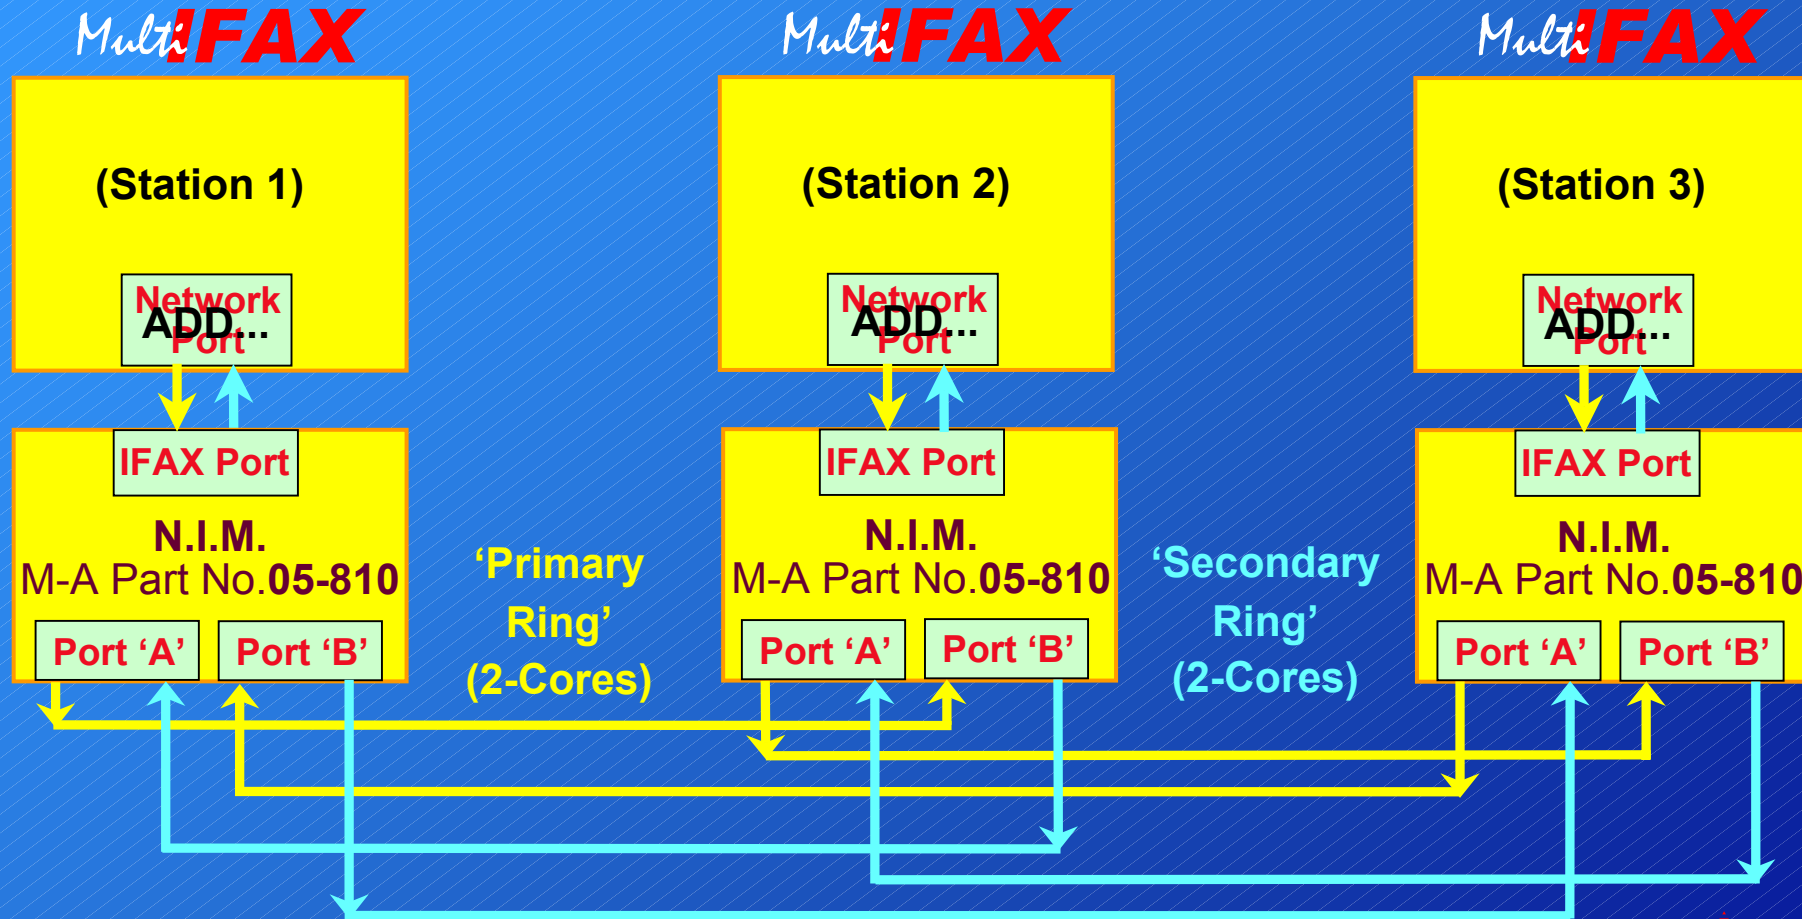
MultiIFAX

(Station 1)

Network Port
ADD...

IFAX Port

N.I.M.
M-A Part No.05-810

Port ‘A’
Port ‘B’

MultiIFAX

(Station 2)

Network Port
ADD...

IFAX Port

N.I.M.
M-A Part No.05-810

Port ‘A’
Port ‘B’

MultiIFAX

(Station 3)

Network Port
ADD...

IFAX Port

N.I.M.
M-A Part No.05-810

Port ‘A’
Port ‘B’

‘Primary Ring’ (2-Cores)

‘Secondary Ring’ (2-Cores)